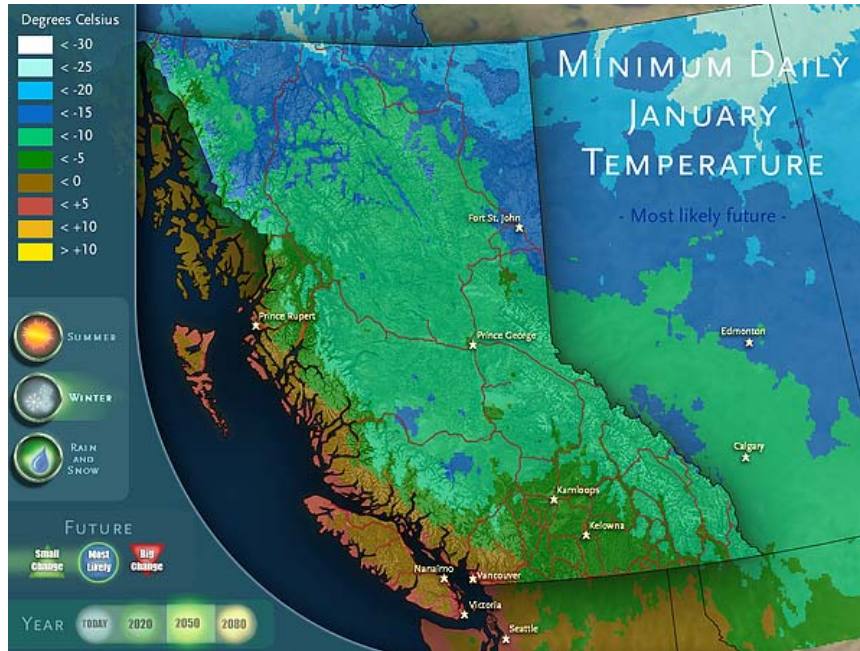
Degrees Celsius
< -30
< -25
< -20
< -15
< -10
< -5
< 0
< +5
< +10
> +10

Minimum Daily January Temperature
- Most likely future -

Fort St. John
Prince Rupert
Prince George
Edmonton
Calgary
Kamloops
Kelowna
Nanaimo
Vancouver
Victoria
Seattle

Summer
Winter
Rain and Snow

Future
Small Change
Most Likely
Big Change

Year
Today
2020
2050
2080